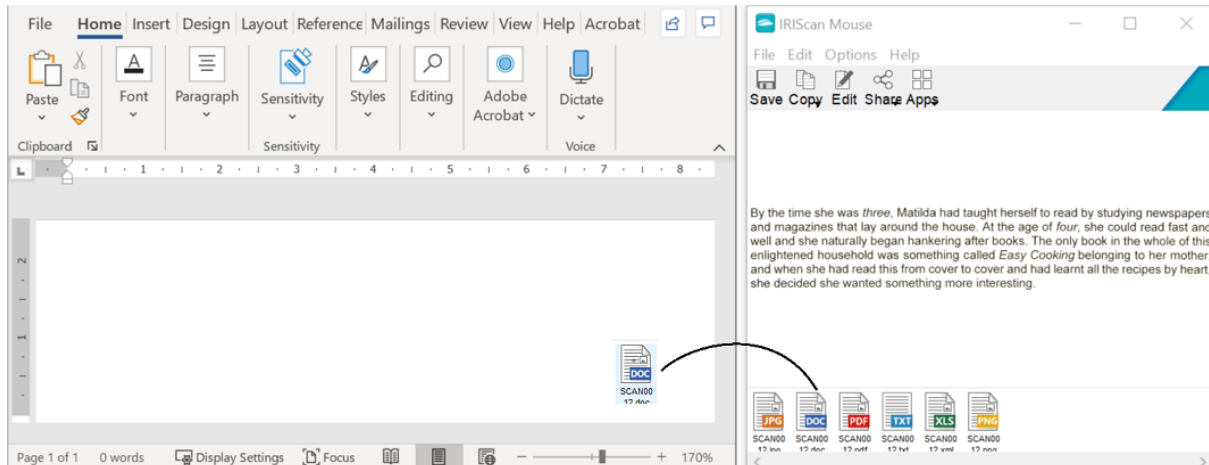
File Home Insert Design Layout Reference Mailings Review View Help Acrobat

Paste Font Paragraph Sensitivity Styles Editing Adobe Acrobat Dictate

Clipboard Sensitivity Voice

DOC
SCAN00 12.doc

Page 1 of 1 0 words Display Settings Focus 170%

IRIScan Mouse

File Edit Options Help

Save Copy Edit Share Apps

By the time she was *three*, Matilda had taught herself to read by studying newspapers and magazines that lay around the house. At the age of *four*, she could read fast and well and she naturally began hankering after books. The only book in the whole of this enlightened household was something called *Easy Cooking* belonging to her mother, and when she had read this from cover to cover and had learnt all the recipes by heart, she decided she wanted something more interesting.

JPG SCAN00 12.jpg
DOC SCAN00 12.doc
PDF SCAN00 12.pdf
TXT SCAN00 12.txt
XLS SCAN00 12.xml
PNG SCAN00 12.png